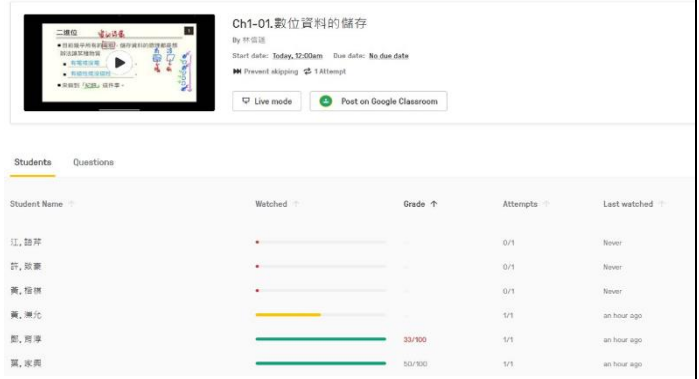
二進位

Ch1-01.數位資料的儲存

By 林信諺

Start date: Today, 12:00am Due date: No due date

Prevent skipping 1 Attempt

Live mode

Post on Google Classroom

Students Questions

| Student Name | Watched | Grade | Attempts | Last watched |
|---|---|---|---|---|
| 江, 語芹 | | - | 0/1 | Never |
| 許, 致豪 | | - | 0/1 | Never |
| 黃, 楷祺 | | - | 0/1 | Never |
| 黃, 濼允 | | - | 1/1 | an hour ago |
| 鄭, 尉淳 | | 33/100 | 1/1 | an hour ago |
| 龔, 家興 | | 50/100 | 1/1 | an hour ago |